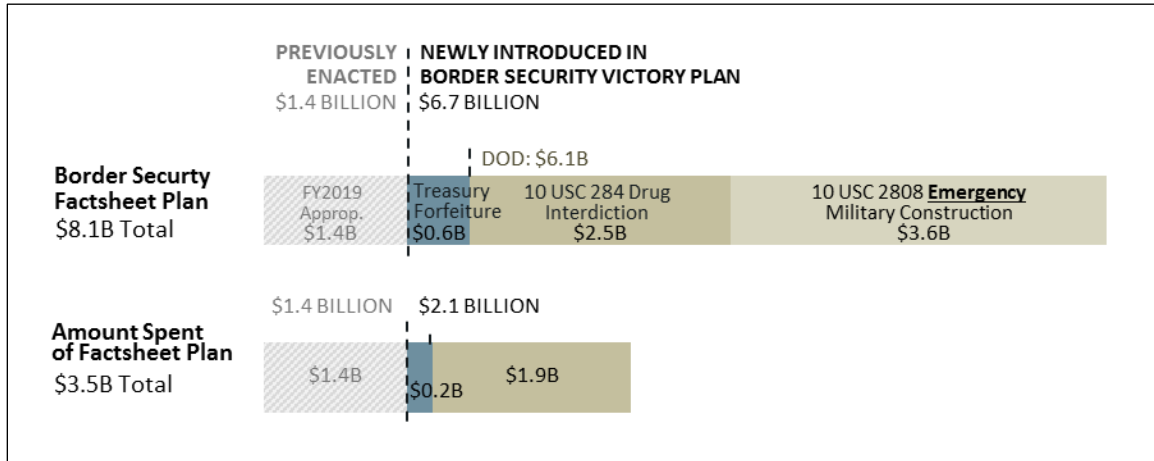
PREVIOUSLY ENACTED
$1.4 BILLION

NEWLY INTRODUCED IN BORDER SECURITY VICTORY PLAN
$6.7 BILLION

DOD: $6.1B

Border Securty Factsheet Plan
$8.1B Total

FY2019 Approp.
$1.4B

Treasury Forfeiture
$0.6B

10 USC 284 Drug Interdiction
$2.5B

10 USC 2808 **Emergency** Military Construction
$3.6B

$1.4 BILLION

$2.1 BILLION

Amount Spent of Factsheet Plan
$3.5B Total

$1.4B

$0.2B

$1.9B